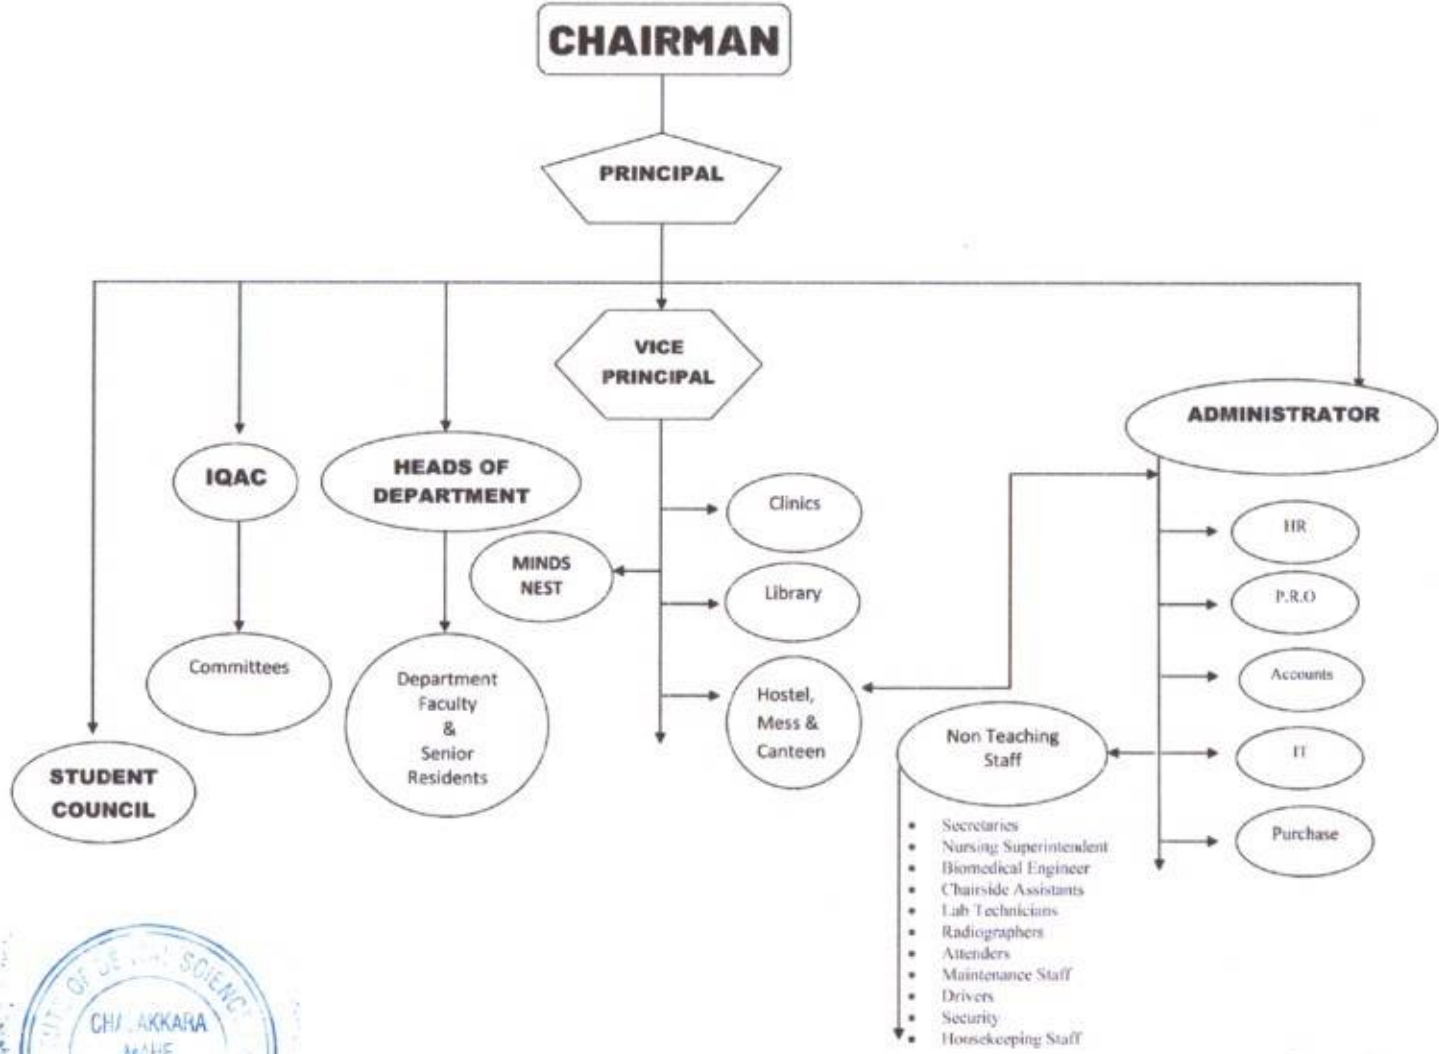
CHAIRMAN

PRINCIPAL

VICE PRINCIPAL

IQAC

HEADS OF DEPARTMENT

MINDS NEST

Clinics

Library

Hostel, Mess & Canteen

ADMINISTRATOR

HR

P.R.O

Accounts

IT

Purchase

Committees

Department Faculty & Senior Residents

STUDENT COUNCIL

Non Teaching Staff

- Secretaries
- Nursing Superintendent
- Biomedical Engineer
- Chairside Assistants
- Lab Technicians
- Radiographers
- Attenders
- Maintenance Staff
- Drivers
- Security
- Housekeeping Staff

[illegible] OF DE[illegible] SCIENC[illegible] CH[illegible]AKKARA MAHE